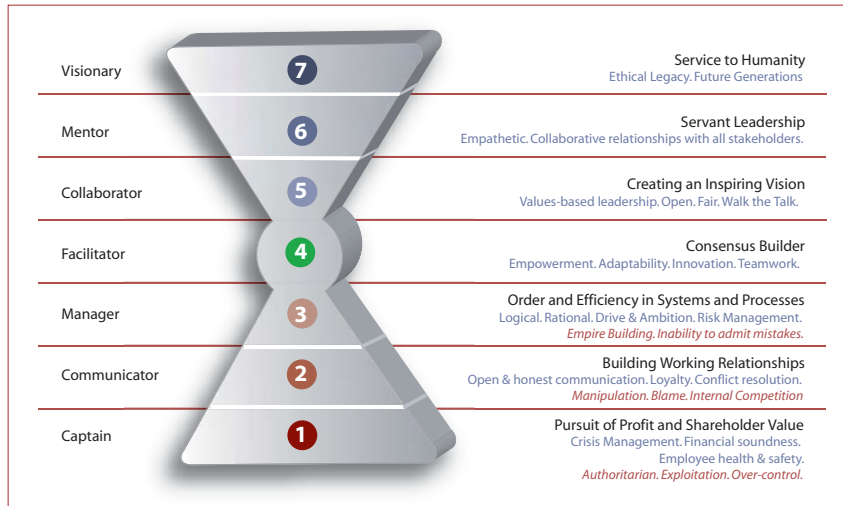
Visionary
7
Service to Humanity
Ethical Legacy. Future Generations

Mentor
6
Servant Leadership
Empathetic. Collaborative relationships with all stakeholders.

Collaborator
5
Creating an Inspiring Vision
Values-based leadership. Open. Fair. Walk the Talk.

Facilitator
4
Consensus Builder
Empowerment. Adaptability. Innovation. Teamwork.

Manager
3
Order and Efficiency in Systems and Processes
Logical. Rational. Drive & Ambition. Risk Management.
Empire Building. Inability to admit mistakes.

Communicator
2
Building Working Relationships
Open & honest communication. Loyalty. Conflict resolution.
Manipulation. Blame. Internal Competition

Captain
1
Pursuit of Profit and Shareholder Value
Crisis Management. Financial soundness.
Employee health & safety.
Authoritarian. Exploitation. Over-control.